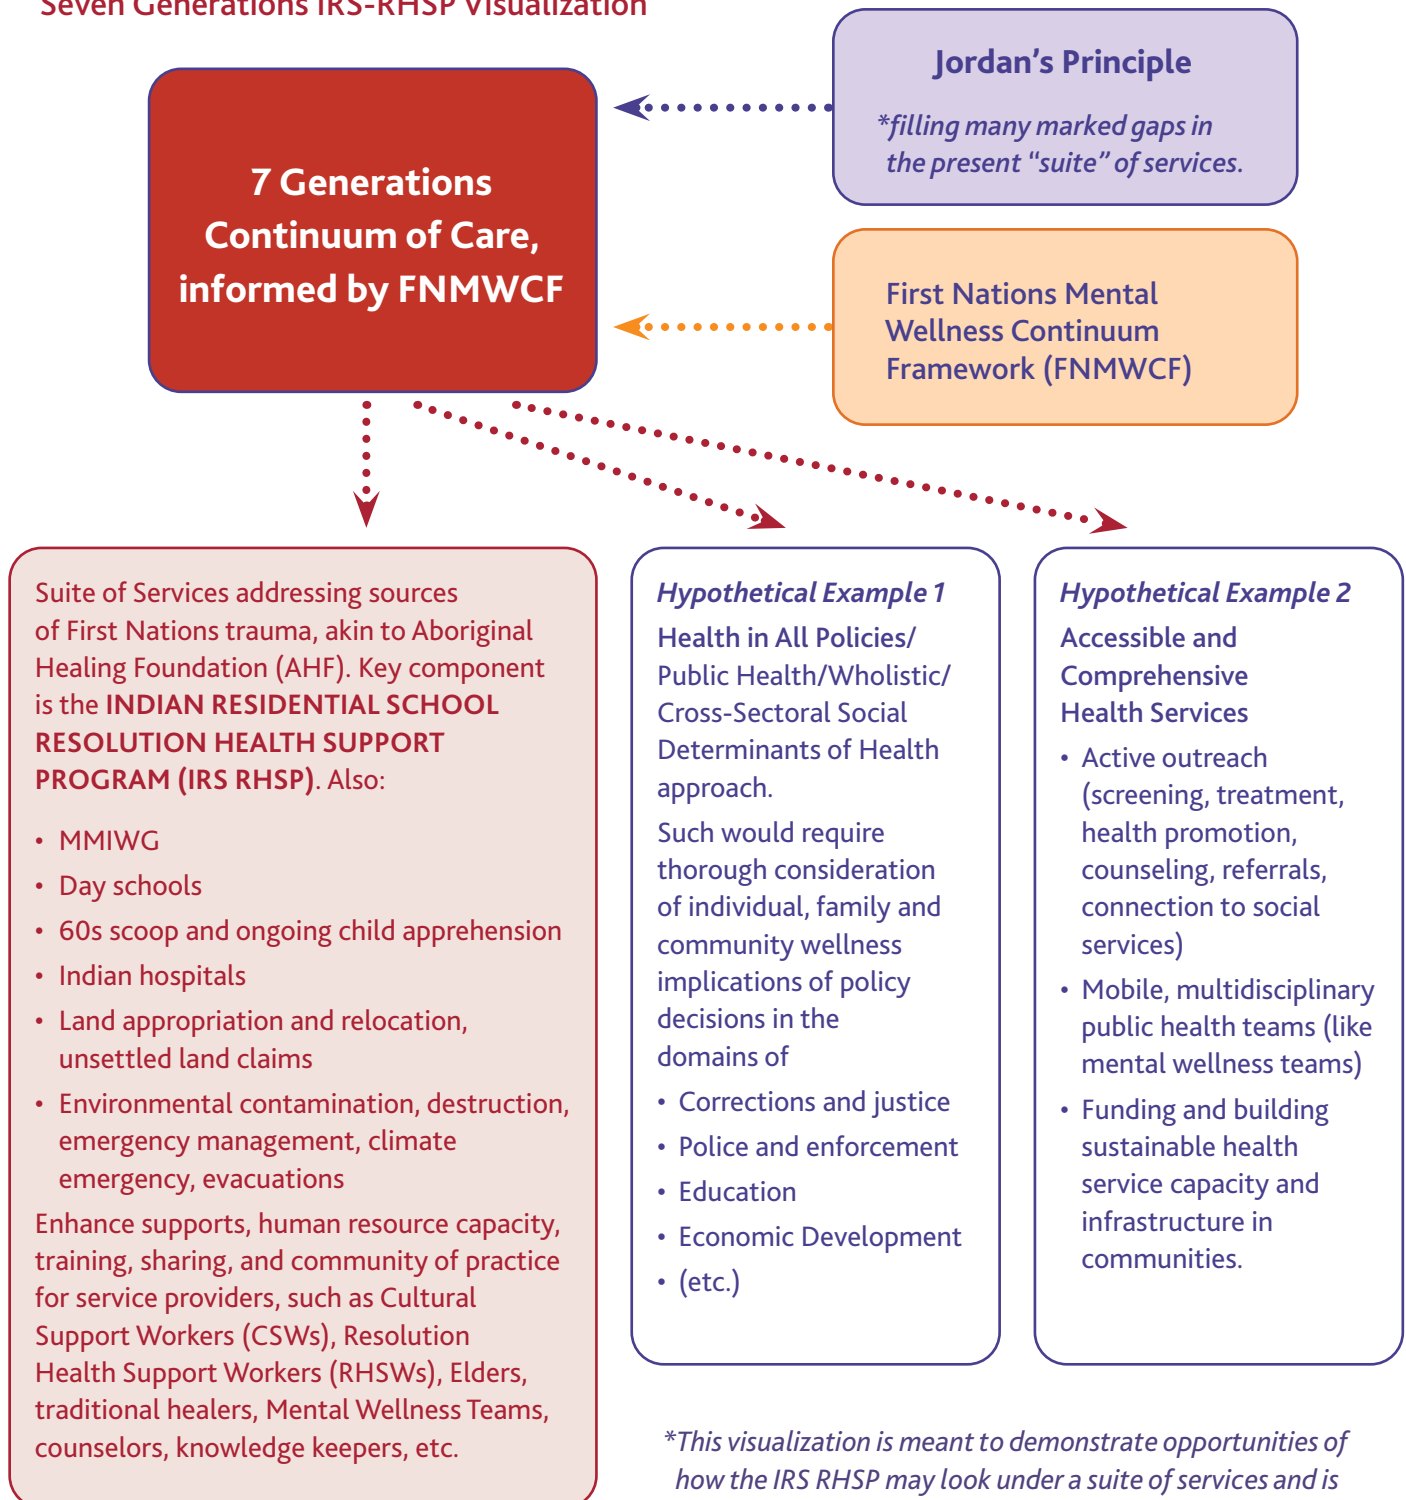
Seven Generations IRS-RHSP Visualization

7 Generations Continuum of Care, informed by FNMWCF

Jordan's Principle

*filling many marked gaps in the present "suite" of services.

First Nations Mental Wellness Continuum Framework (FNMWCF)

Suite of Services addressing sources of First Nations trauma, akin to Aboriginal Healing Foundation (AHF). Key component is the INDIAN RESIDENTIAL SCHOOL RESOLUTION HEALTH SUPPORT PROGRAM (IRS RHSP). Also:

• MMIWG
• Day schools
• 60s scoop and ongoing child apprehension
• Indian hospitals
• Land appropriation and relocation, unsettled land claims
• Environmental contamination, destruction, emergency management, climate emergency, evacuations

Enhance supports, human resource capacity, training, sharing, and community of practice for service providers, such as Cultural Support Workers (CSWs), Resolution Health Support Workers (RHSWs), Elders, traditional healers, Mental Wellness Teams, counselors, knowledge keepers, etc.

Hypothetical Example 1

Health in All Policies/ Public Health/Wholistic/ Cross-Sectoral Social Determinants of Health approach.

Such would require thorough consideration of individual, family and community wellness implications of policy decisions in the domains of

• Corrections and justice
• Police and enforcement
• Education
• Economic Development
• (etc.)

Hypothetical Example 2

Accessible and Comprehensive Health Services

• Active outreach (screening, treatment, health promotion, counseling, referrals, connection to social services)
• Mobile, multidisciplinary public health teams (like mental wellness teams)
• Funding and building sustainable health service capacity and infrastructure in communities.

*This visualization is meant to demonstrate opportunities of how the IRS RHSP may look under a suite of services and is